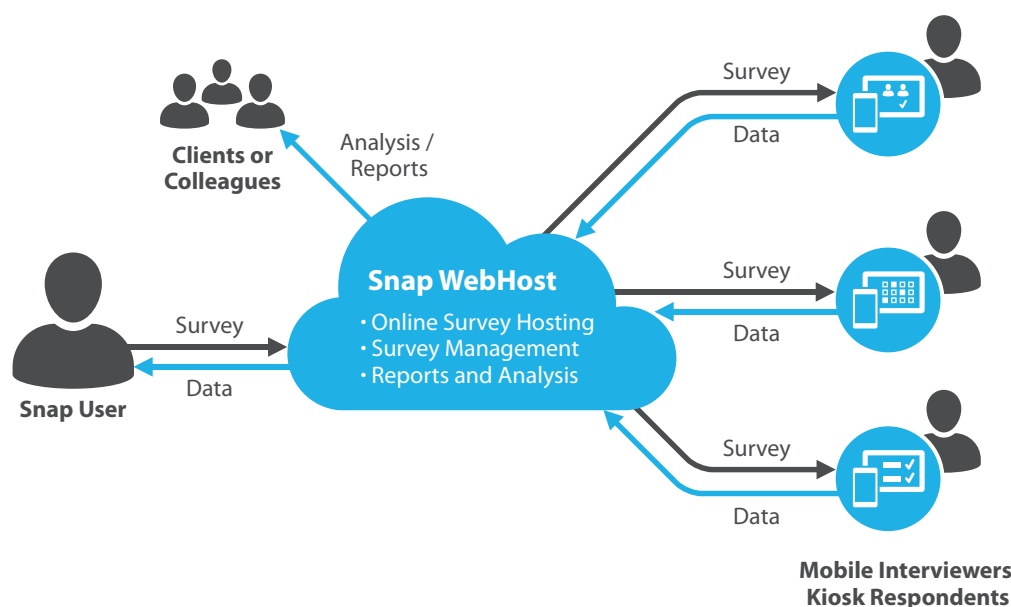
Clients or Colleagues

Analysis / Reports

Survey

Data

Snap WebHost

• Online Survey Hosting
• Survey Management
• Reports and Analysis

Survey

Data

Snap User

Survey

Data

Survey

Data

Mobile Interviewers
Kiosk Respondents